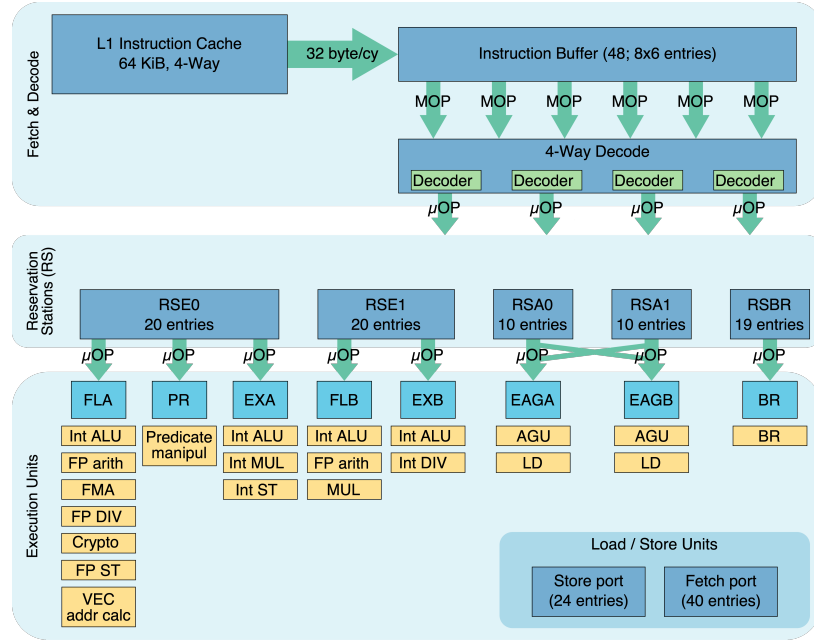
Fetch & Decode

L1 Instruction Cache
64 KiB, 4-Way

32 byte/cy

Instruction Buffer (48; 8x6 entries)

MOP MOP MOP MOP MOP MOP

4-Way Decode

Decoder Decoder Decoder Decoder

μOP μOP μOP μOP

Reservation Stations (RS)

RSE0
20 entries

RSE1
20 entries

RSA0
10 entries

RSA1
10 entries

RSBR
19 entries

μOP μOP μOP μOP μOP μOP μOP μOP

Execution Units

FLA
Int ALU
FP arith
FMA
FP DIV
Crypto
FP ST
VEC addr calc

PR
Predicate manipul

EXA
Int ALU
Int MUL
Int ST

FLB
Int ALU
FP arith
MUL

EXB
Int ALU
Int DIV

EAGA
AGU
LD

EAGB
AGU
LD

BR
BR

Load / Store Units

Store port
(24 entries)

Fetch port
(40 entries)